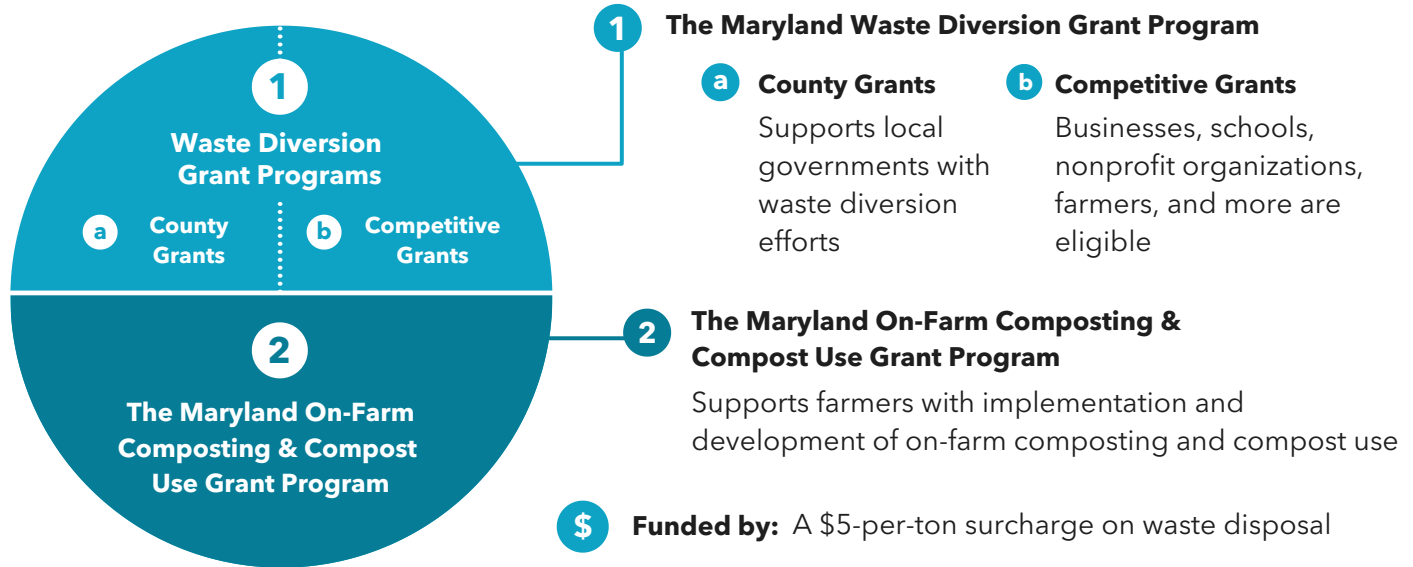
1

Waste Diversion Grant Programs

a County Grants

b Competitive Grants

2

The Maryland On-Farm Composting & Compost Use Grant Program

1 The Maryland Waste Diversion Grant Program

a County Grants

Supports local governments with waste diversion efforts

b Competitive Grants

Businesses, schools, nonprofit organizations, farmers, and more are eligible

2 The Maryland On-Farm Composting & Compost Use Grant Program

Supports farmers with implementation and development of on-farm composting and compost use

$ Funded by: A \$5-per-ton surcharge on waste disposal